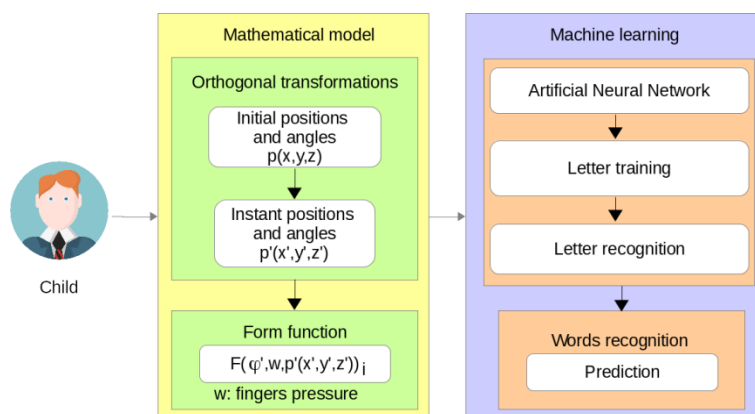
Child

Mathematical model

Orthogonal transformations

Initial positions and angles p(x,y,z)

Instant positions and angles p'(x',y',z')

Form function

$F(\varphi', w, p'(x',y',z'))_i$

w: fingers pressure

Machine learning

Artificial Neural Network

Letter training

Letter recognition

Words recognition

Prediction